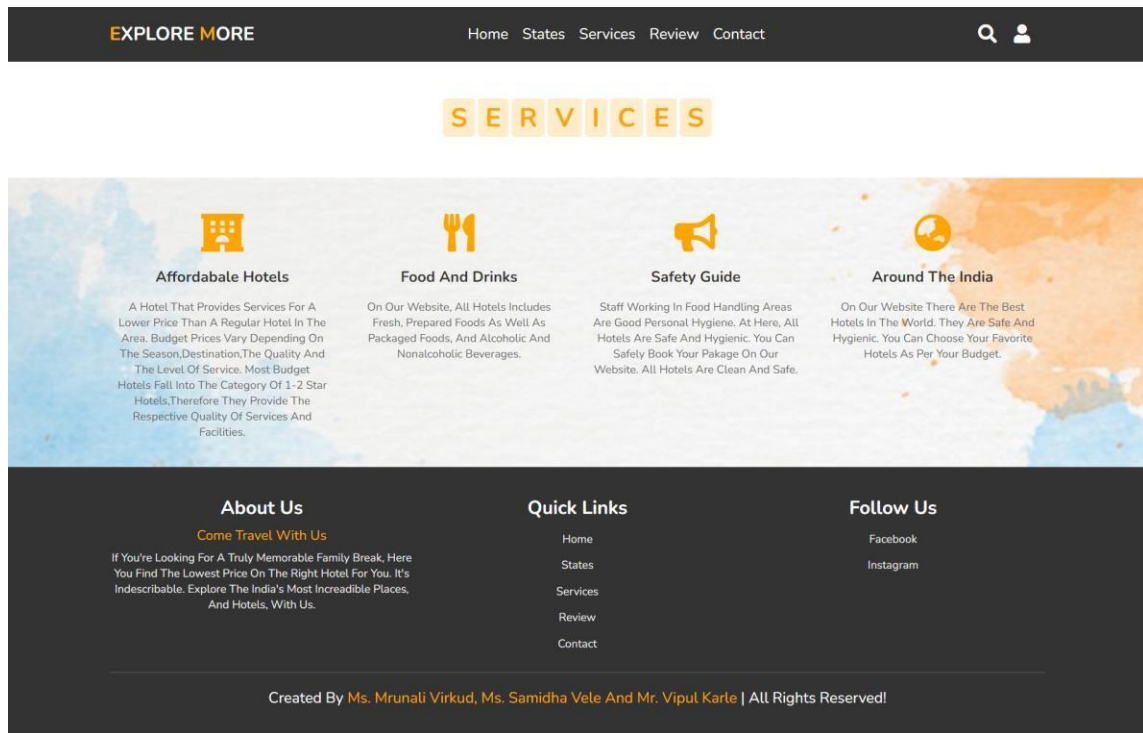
EXPLORE MORE

Home States Services Review Contact

SERVICES

Affordabale Hotels

A Hotel That Provides Services For A Lower Price Than A Regular Hotel In The Area. Budget Prices Vary Depending On The Season,Destination,The Quality And The Level Of Service. Most Budget Hotels Fall Into The Category Of 1-2 Star Hotels,Therefore They Provide The Respective Quality Of Services And Facilities.

Food And Drinks

On Our Website, All Hotels Includes Fresh, Prepared Foods As Well As Packaged Foods, And Alcoholic And Nonalcoholic Beverages.

Safety Guide

Staff Working In Food Handling Areas Are Good Personal Hygiene. At Here, All Hotels Are Safe And Hygienic. You Can Safely Book Your Pakage On Our Website. All Hotels Are Clean And Safe.

Around The India

On Our Website There Are The Best Hotels In The World. They Are Safe And Hygienic. You Can Choose Your Favorite Hotels As Per Your Budget.

About Us

Come Travel With Us

If You're Looking For A Truly Memorable Family Break, Here You Find The Lowest Price On The Right Hotel For You. It's Indescribable. Explore The India's Most Increadible Places, And Hotels, With Us.

Quick Links

Home

States

Services

Review

Contact

Follow Us

Facebook

Instagram

Created By Ms. Mrunali Virkud, Ms. Samidha Vele And Mr. Vipul Karle | All Rights Reserved!